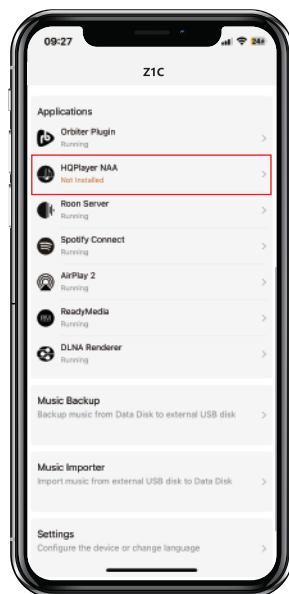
09:27

Z1C

Applications

Orbiter Plugin
Running

HQPlayer NAA
Not Installed

Roon Server
Running

Spotify Connect
Running

AirPlay 2
Running

ReadyMedia
Running

DLNA Renderer
Running

Music Backup
Backup music from Data Disk to external USB disk

Music Importer
Import music from external USB disk to Data Disk

Settings
Configure the device or change language